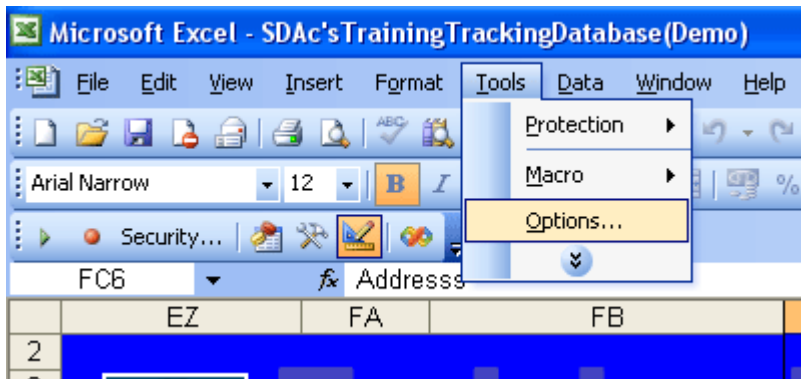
Microsoft Excel - SDAc'sTrainingTrackingDatabase(Demo)

File Edit View Insert Format Tools Data Window Help

Protection

Arial Narrow 12 B I

Macro

Security...

Options...

FC6 $f_x$ Addresss

EZ FA FB

2